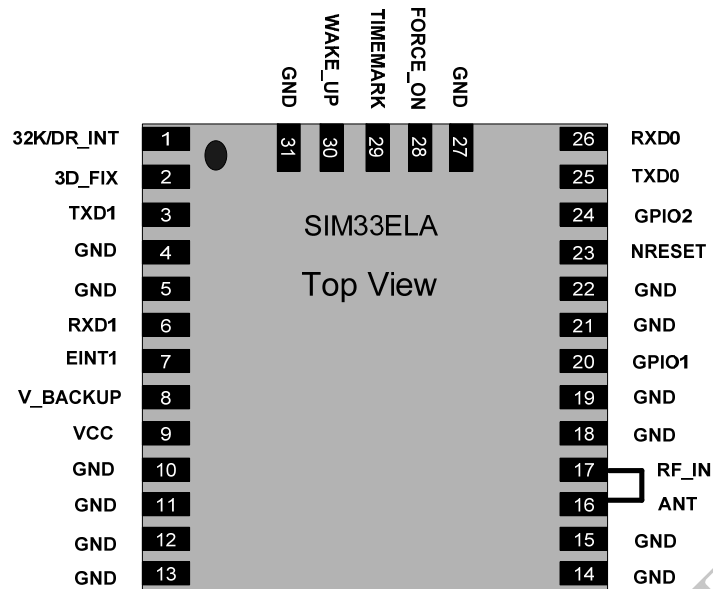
GND
WAKE_UP
TIMEMARK
FORCE_ON
GND

31 30 29 28 27

32K/DR_INT 1
3D_FIX 2
TXD1 3
GND 4
GND 5
RXD1 6
EINT1 7
V_BACKUP 8
VCC 9
GND 10
GND 11
GND 12
GND 13

SIM33ELA

Top View

26 RXD0
25 TXD0
24 GPIO2
23 NRESET
22 GND
21 GND
20 GPIO1
19 GND
18 GND
17 RF_IN
16 ANT
15 GND
14 GND